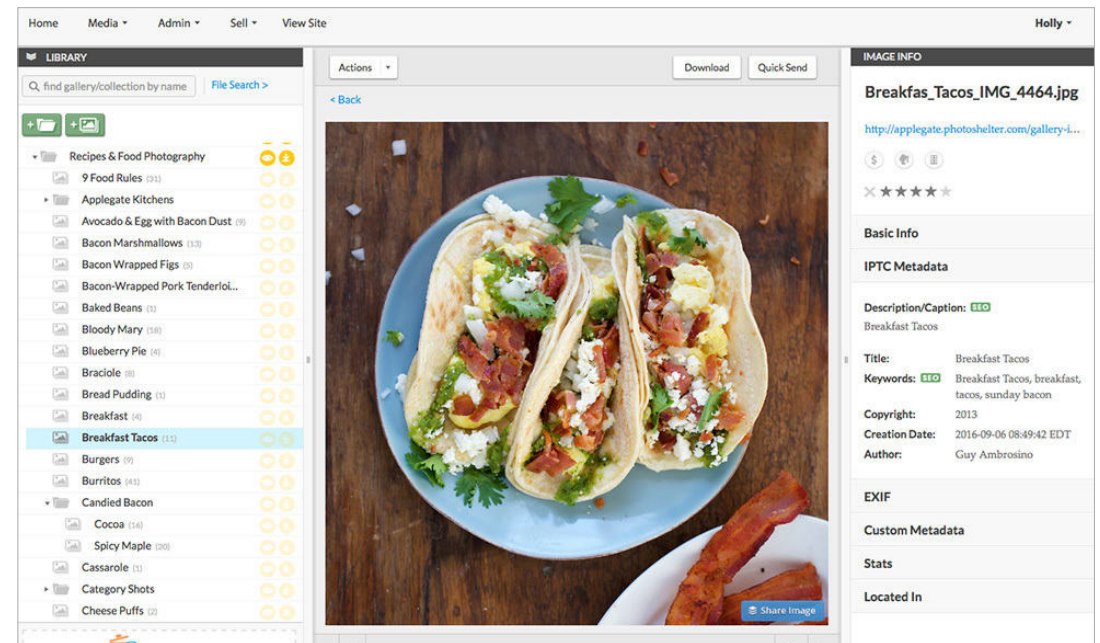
Home Media ▾ Admin ▾ Sell ▾ View Site

Holly ▾

LIBRARY

find gallery/collection by name

File Search >

Recipes & Food Photography
9 Food Rules (31)
Applegate Kitchens
Avocado & Egg with Bacon Dust (9)
Bacon Marshmallows (13)
Bacon Wrapped Figs (5)
Bacon-Wrapped Pork Tenderloi...
Baked Beans (1)
Bloody Mary (18)
Blueberry Pie (4)
Braciole (8)
Bread Pudding (1)
Breakfast (4)
Breakfast Tacos (11)
Burgers (9)
Burritos (41)
Candied Bacon
Cocoa (16)
Spicy Maple (20)
Casserole (1)
Category Shots
Cheese Puffs (2)

Actions ▾

Download Quick Send

< Back

Share Image

IMAGE INFO

Breakfas_Tacos_IMG_4464.jpg

http://applegate.photoshelter.com/gallery-i...

Basic Info

IPTC Metadata

Description/Caption: SEO
Breakfast Tacos

Title: Breakfast Tacos
Keywords: SEO Breakfast Tacos, breakfast, tacos, sunday bacon
Copyright: 2013
Creation Date: 2016-09-06 08:49:42 EDT
Author: Guy Ambrosino

EXIF

Custom Metadata

Stats

Located In